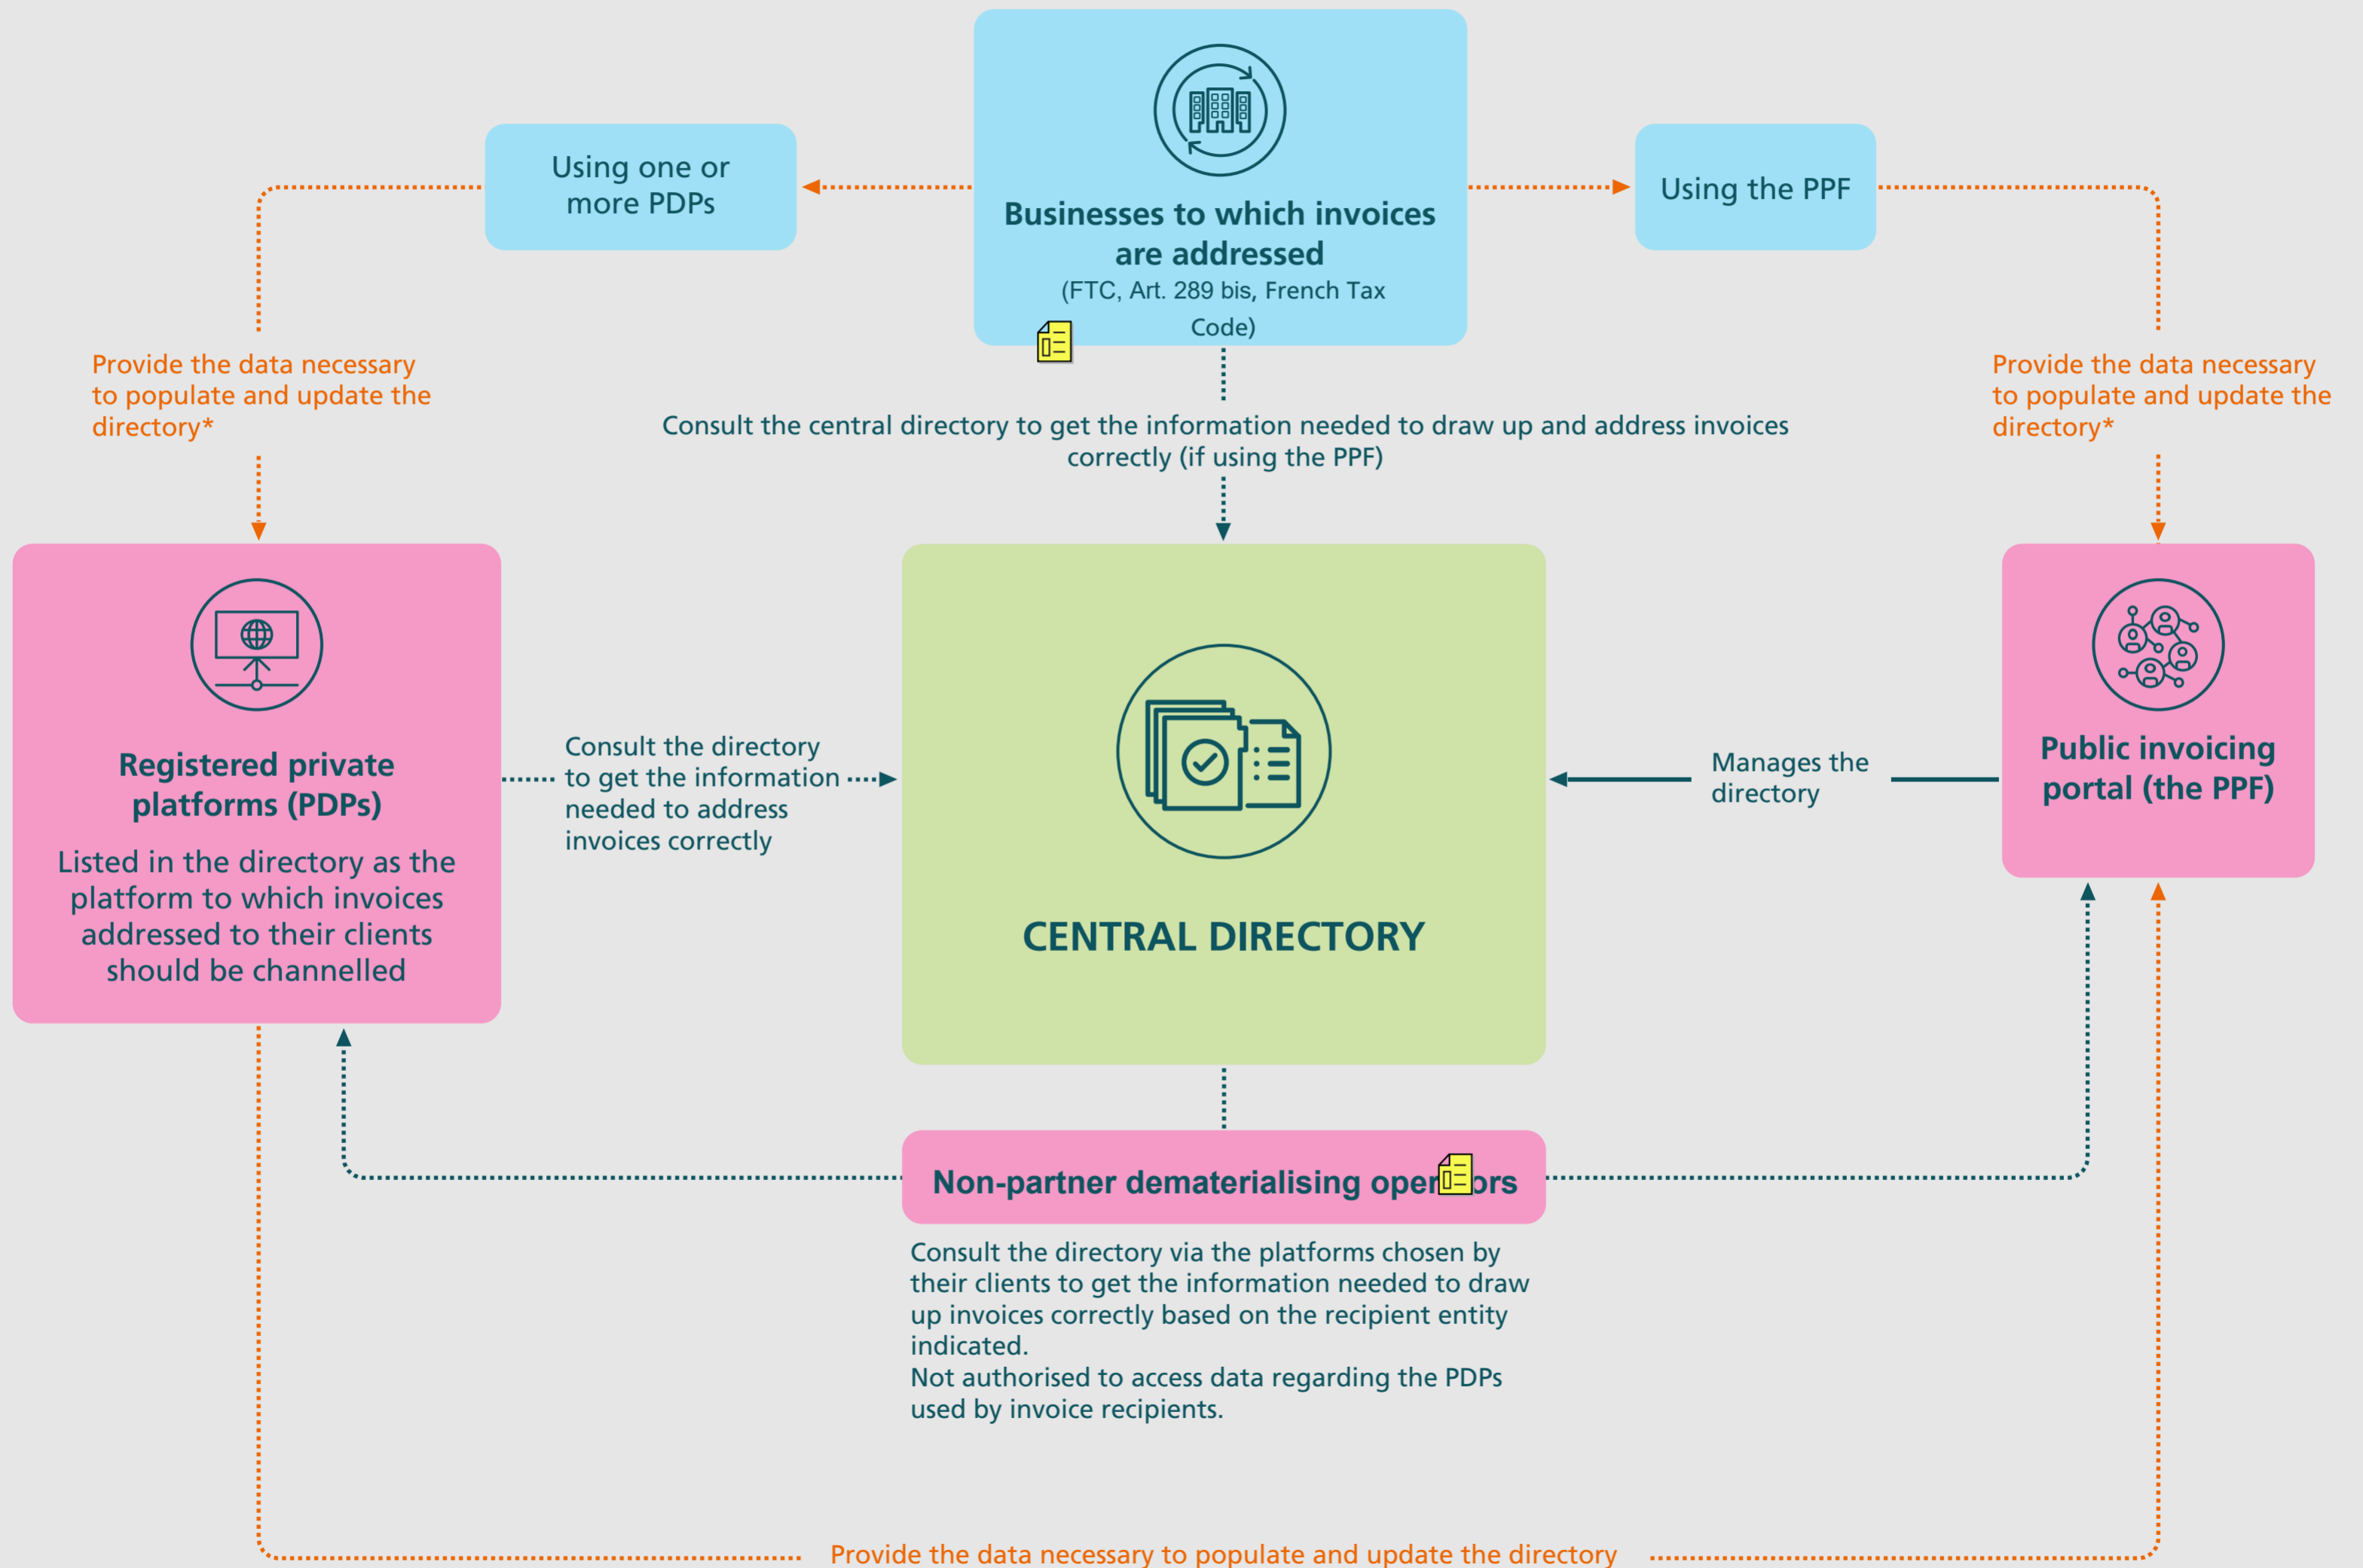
Using one or more PDPs

Businesses to which invoices are addressed
(FTC, Art. 289 bis, French Tax Code)

Using the PPF

Provide the data necessary to populate and update the directory*

Consult the central directory to get the information needed to draw up and address invoices correctly (if using the PPF)

Provide the data necessary to populate and update the directory*

Registered private platforms (PDPs)
Listed in the directory as the platform to which invoices addressed to their clients should be channelled

Consult the directory to get the information needed to address invoices correctly

CENTRAL DIRECTORY

Manages the directory

Public invoicing portal (the PPF)

Non-partner dematerialising oper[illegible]ors

Consult the directory via the platforms chosen by their clients to get the information needed to draw up invoices correctly based on the recipient entity indicated.
Not authorised to access data regarding the PDPs used by invoice recipients.

Provide the data necessary to populate and update the directory